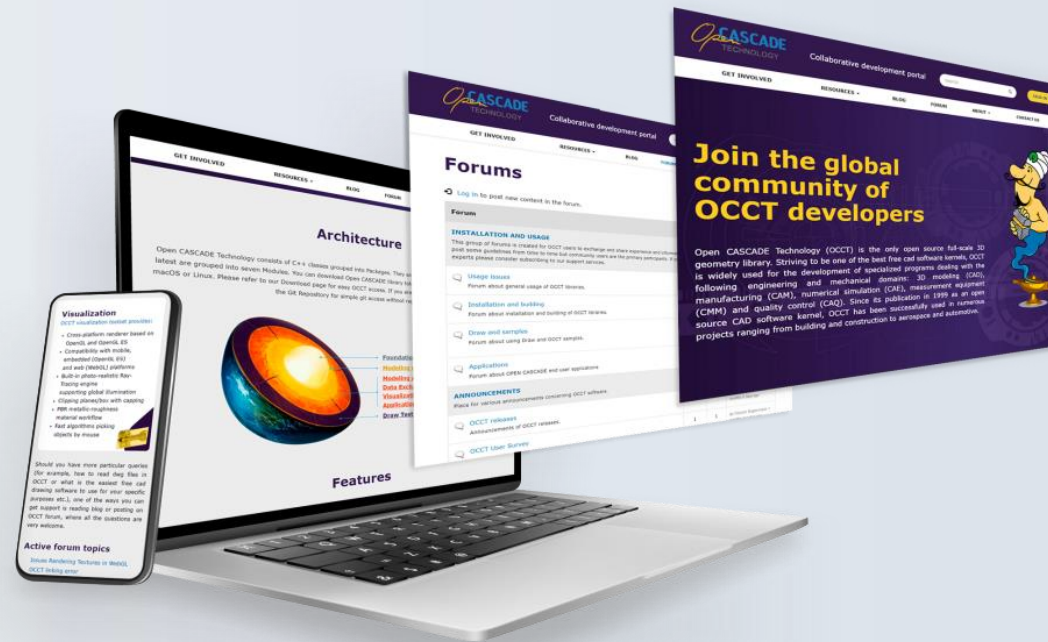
Open CASCADE TECHNOLOGY

Collaborative development portal

GET INVOLVED

RESOURCES

BLOG

FORUM

ABOUT

CONTACT US

Join the global community of OCCT developers

Open CASCADE Technology (OCCT) is the only open source full-scale 3D geometry library. Striving to be one of the best free cad software kernels, OCCT is widely used for the development of specialized programs dealing with the following engineering and mechanical domains: 3D modeling (CAD), manufacturing (CAM), numerical simulation (CAE), measurement equipment (CMM) and quality control (CAQ). Since its publication in 1999 as an open source CAD software kernel, OCCT has been successfully used in numerous projects ranging from building and construction to aerospace and automotive.

Open CASCADE TECHNOLOGY

Collaborative development portal

GET INVOLVED

RESOURCES

BLOG

Forums

Log in to post new content in the forum.

Forum

INSTALLATION AND USAGE

Usage issues
Forum about general usage of OCCT libraries.

Installation and building
Forum about installation and building of OCCT libraries.

Draw and samples
Forum about using Draw and OCCT samples.

Applications
Forum about OPEN CASCADE and user applications

ANNOUNCEMENTS
Place for various announcements concerning OCCT software.

OCCT releases
Announcements of OCCT releases.

OCCT User Survey

GET INVOLVED

RESOURCES

BLOG

FORUM

Architecture

Open CASCADE Technology consists of C++ classes grouped into Packages. They are grouped into seven Modules. You can download Open CASCADE library for macOS or Linux. Please refer to our Download page for easy OCCT access. If you are the Git Repository for simple git access without re

Foundation
Modeling
Modeling
Data Exch
Visualizat
Applicatio
Draw Test

Features

Visualization
OCCT visualization toolset provides:
Cross-platform renderer based on OpenGL and OpenGL ES
Compatibility with mobile, embedded (OpenGL ES) and web (WebGL) platforms
Built-in photo-realistic Ray-Tracing engine supporting global illumination
Clipping planes/box with capping
PBR metallic-roughness material workflow
Fast algorithms picking objects by mouse

Should you have more particular queries (for example, how to read dwg files in OCCT or what is the easiest free cad drawing software to use for your specific purposes etc.), one of the ways you can get support is reading blog or posting on OCCT forum, where all the questions are very welcome.

Active forum topics
Issues Rendering Textures in WebGL
OCCT linking error